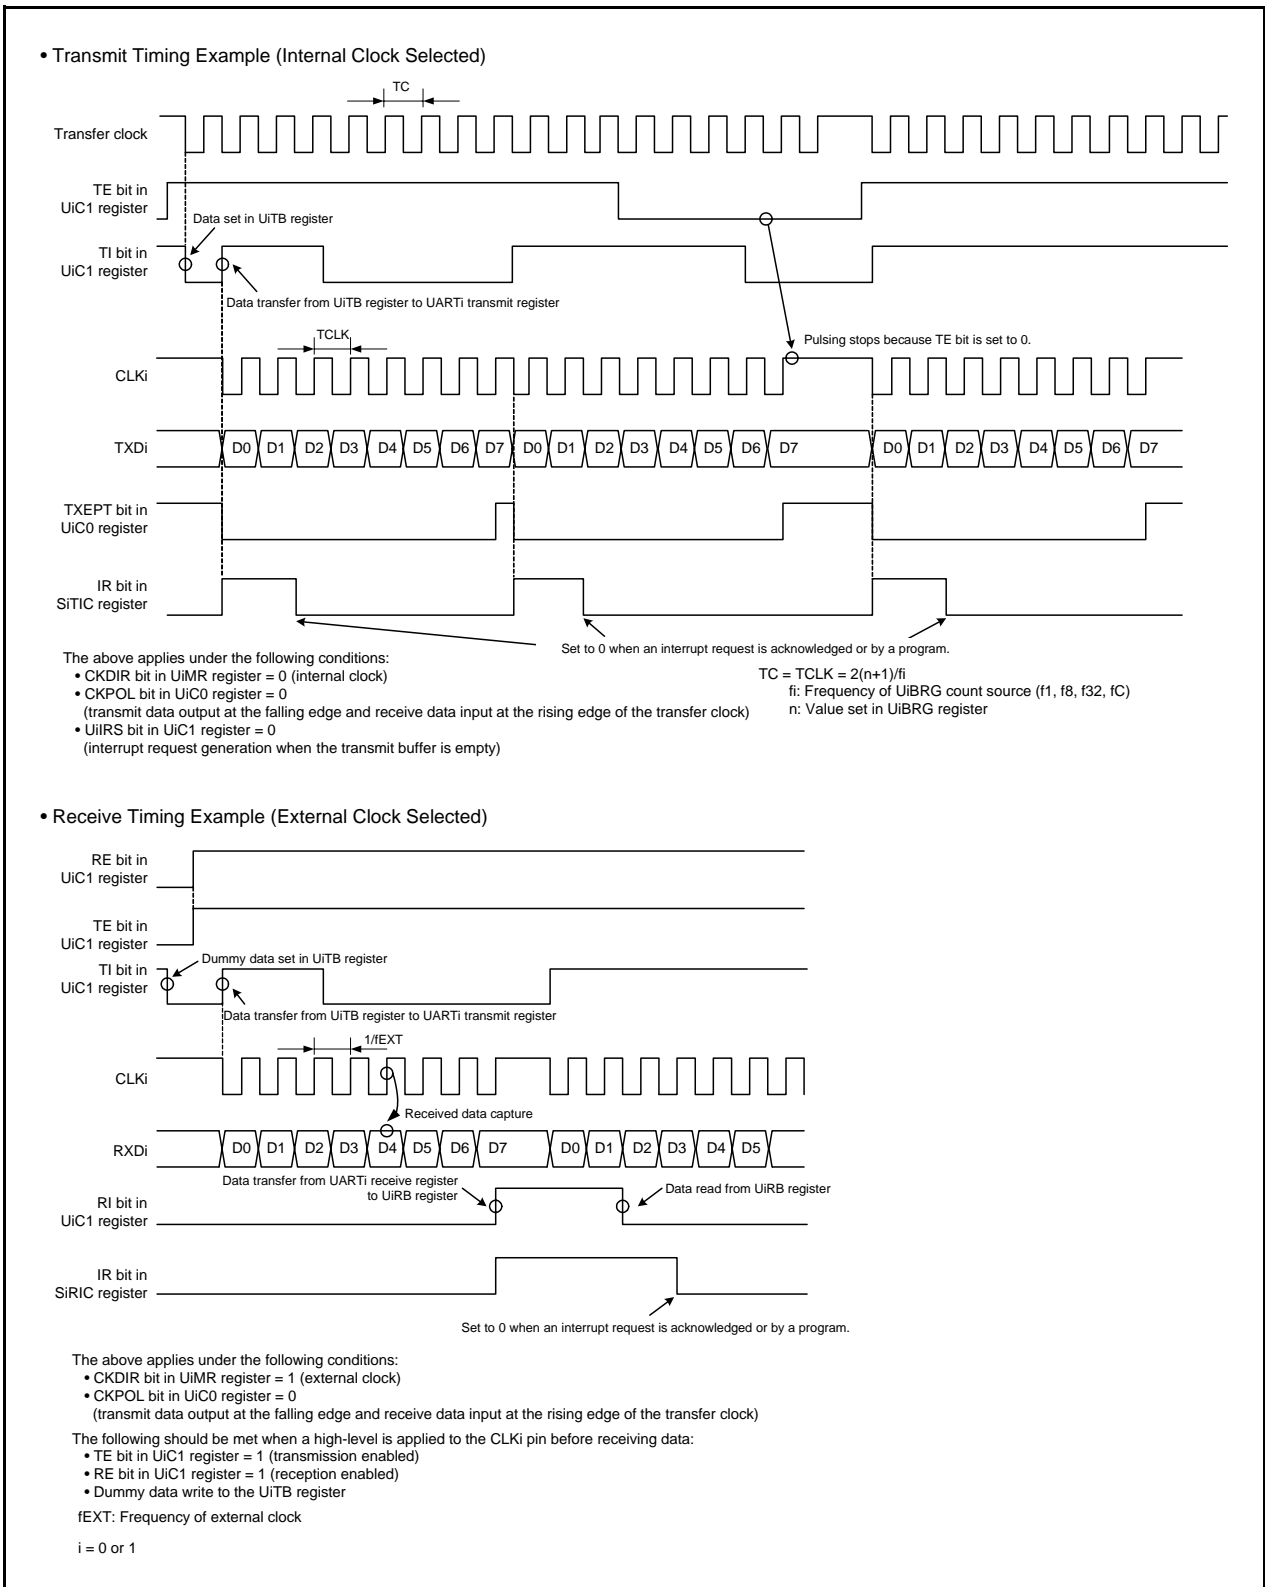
• Transmit Timing Example (Internal Clock Selected)

TC

Transfer clock

TE bit in UiC1 register

Data set in UiTB register

TI bit in UiC1 register

Data transfer from UiTB register to UARTi transmit register

Pulsing stops because TE bit is set to 0.

TCLK

CLKi

TXDi

D0 D1 D2 D3 D4 D5 D6 D7 D0 D1 D2 D3 D4 D5 D6 D7 D0 D1 D2 D3 D4 D5 D6 D7

TXEPT bit in UiC0 register

IR bit in SiTIC register

Set to 0 when an interrupt request is acknowledged or by a program.

The above applies under the following conditions:
• CKDIR bit in UiMR register = 0 (internal clock)
• CKPOL bit in UiC0 register = 0
(transmit data output at the falling edge and receive data input at the rising edge of the transfer clock)
• UiIRS bit in UiC1 register = 0
(interrupt request generation when the transmit buffer is empty)

TC = TCLK = 2(n+1)/fi
fi: Frequency of UiBRG count source (f1, f8, f32, fC)
n: Value set in UiBRG register

• Receive Timing Example (External Clock Selected)

RE bit in UiC1 register

TE bit in UiC1 register

Dummy data set in UiTB register

TI bit in UiC1 register

Data transfer from UiTB register to UARTi transmit register

1/fEXT

CLKi

Received data capture

RXDi

D0 D1 D2 D3 D4 D5 D6 D7 D0 D1 D2 D3 D4 D5

Data transfer from UARTi receive register to UiRB register

Data read from UiRB register

RI bit in UiC1 register

IR bit in SiRIC register

Set to 0 when an interrupt request is acknowledged or by a program.

The above applies under the following conditions:
• CKDIR bit in UiMR register = 1 (external clock)
• CKPOL bit in UiC0 register = 0
(transmit data output at the falling edge and receive data input at the rising edge of the transfer clock)

The following should be met when a high-level is applied to the CLKi pin before receiving data:
• TE bit in UiC1 register = 1 (transmission enabled)
• RE bit in UiC1 register = 1 (reception enabled)
• Dummy data write to the UiTB register

fEXT: Frequency of external clock

i = 0 or 1